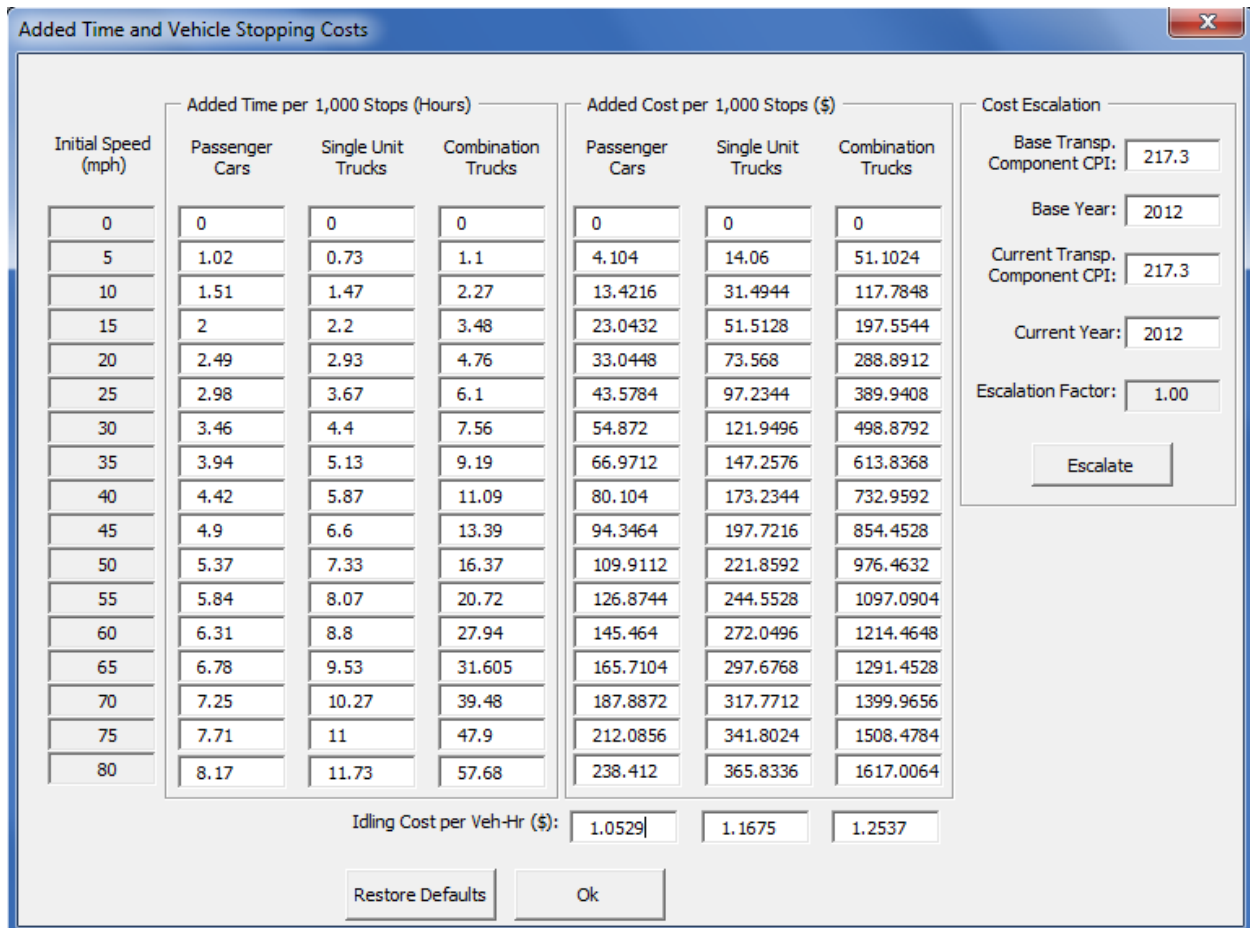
Added Time and Vehicle Stopping Costs

Added Time per 1,000 Stops (Hours)

Added Cost per 1,000 Stops ($)

| Initial Speed (mph) | Passenger Cars | Single Unit Trucks | Combination Trucks | Passenger Cars | Single Unit Trucks | Combination Trucks |
|---|---|---|---|---|---|---|
| 0 | 0 | 0 | 0 | 0 | 0 | 0 |
| 5 | 1.02 | 0.73 | 1.1 | 4.104 | 14.06 | 51.1024 |
| 10 | 1.51 | 1.47 | 2.27 | 13.4216 | 31.4944 | 117.7848 |
| 15 | 2 | 2.2 | 3.48 | 23.0432 | 51.5128 | 197.5544 |
| 20 | 2.49 | 2.93 | 4.76 | 33.0448 | 73.568 | 288.8912 |
| 25 | 2.98 | 3.67 | 6.1 | 43.5784 | 97.2344 | 389.9408 |
| 30 | 3.46 | 4.4 | 7.56 | 54.872 | 121.9496 | 498.8792 |
| 35 | 3.94 | 5.13 | 9.19 | 66.9712 | 147.2576 | 613.8368 |
| 40 | 4.42 | 5.87 | 11.09 | 80.104 | 173.2344 | 732.9592 |
| 45 | 4.9 | 6.6 | 13.39 | 94.3464 | 197.7216 | 854.4528 |
| 50 | 5.37 | 7.33 | 16.37 | 109.9112 | 221.8592 | 976.4632 |
| 55 | 5.84 | 8.07 | 20.72 | 126.8744 | 244.5528 | 1097.0904 |
| 60 | 6.31 | 8.8 | 27.94 | 145.464 | 272.0496 | 1214.4648 |
| 65 | 6.78 | 9.53 | 31.605 | 165.7104 | 297.6768 | 1291.4528 |
| 70 | 7.25 | 10.27 | 39.48 | 187.8872 | 317.7712 | 1399.9656 |
| 75 | 7.71 | 11 | 47.9 | 212.0856 | 341.8024 | 1508.4784 |
| 80 | 8.17 | 11.73 | 57.68 | 238.412 | 365.8336 | 1617.0064 |

Idling Cost per Veh-Hr ($): 1.0529 1.1675 1.2537

Cost Escalation

Base Transp. Component CPI: 217.3

Base Year: 2012

Current Transp. Component CPI: 217.3

Current Year: 2012

Escalation Factor: 1.00

Escalate

Restore Defaults

Ok